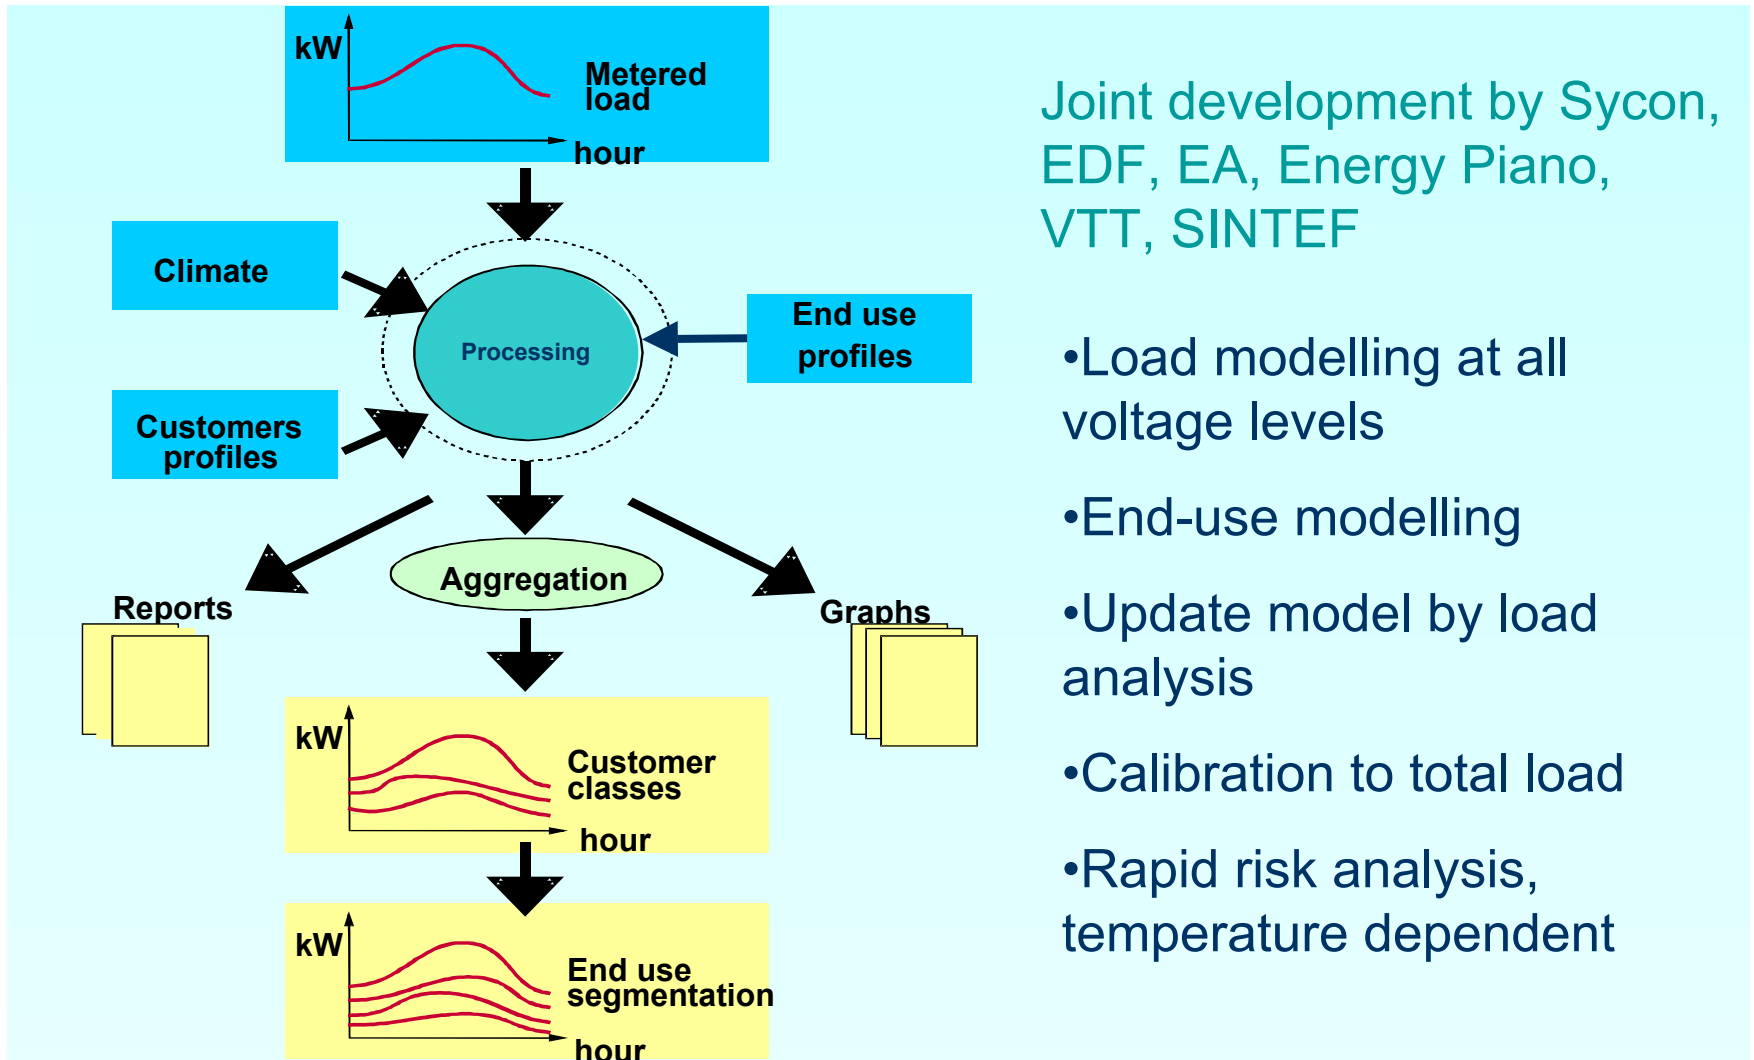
kW

Metered load

hour

Climate

Processing

End use profiles

Customers profiles

Reports

Aggregation

Graphs

kW

Customer classes

hour

kW

End use segmentation

hour

Joint development by Sycon, EDF, EA, Energy Piano, VTT, SINTEF

•Load modelling at all voltage levels

•End-use modelling

•Update model by load analysis

•Calibration to total load

•Rapid risk analysis, temperature dependent